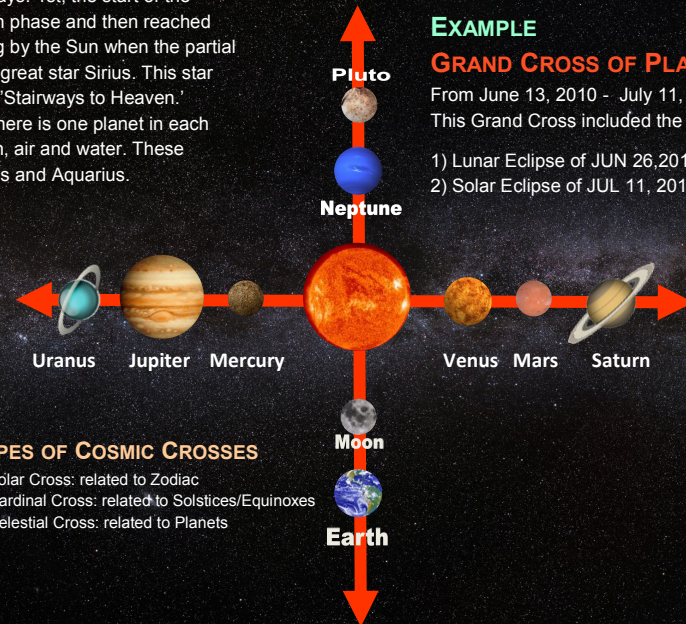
ayer. Yet, the start of the
n phase and then reached
g by the Sun when the partial
great star Sirius. This star
'Stairways to Heaven.'
here is one planet in each
n, air and water. These
s and Aquarius.

EXAMPLE
GRAND CROSS OF PLA
From June 13, 2010 - July 11,
This Grand Cross included the

1) Lunar Eclipse of JUN 26,201
2) Solar Eclipse of JUL 11, 201

Pluto

Neptune

Uranus Jupiter Mercury

Venus Mars Saturn

PES OF COSMIC CROSSES
olar Cross: related to Zodiac
ardinal Cross: related to Solstices/Equinoxes
elestial Cross: related to Planets

Moon

Earth